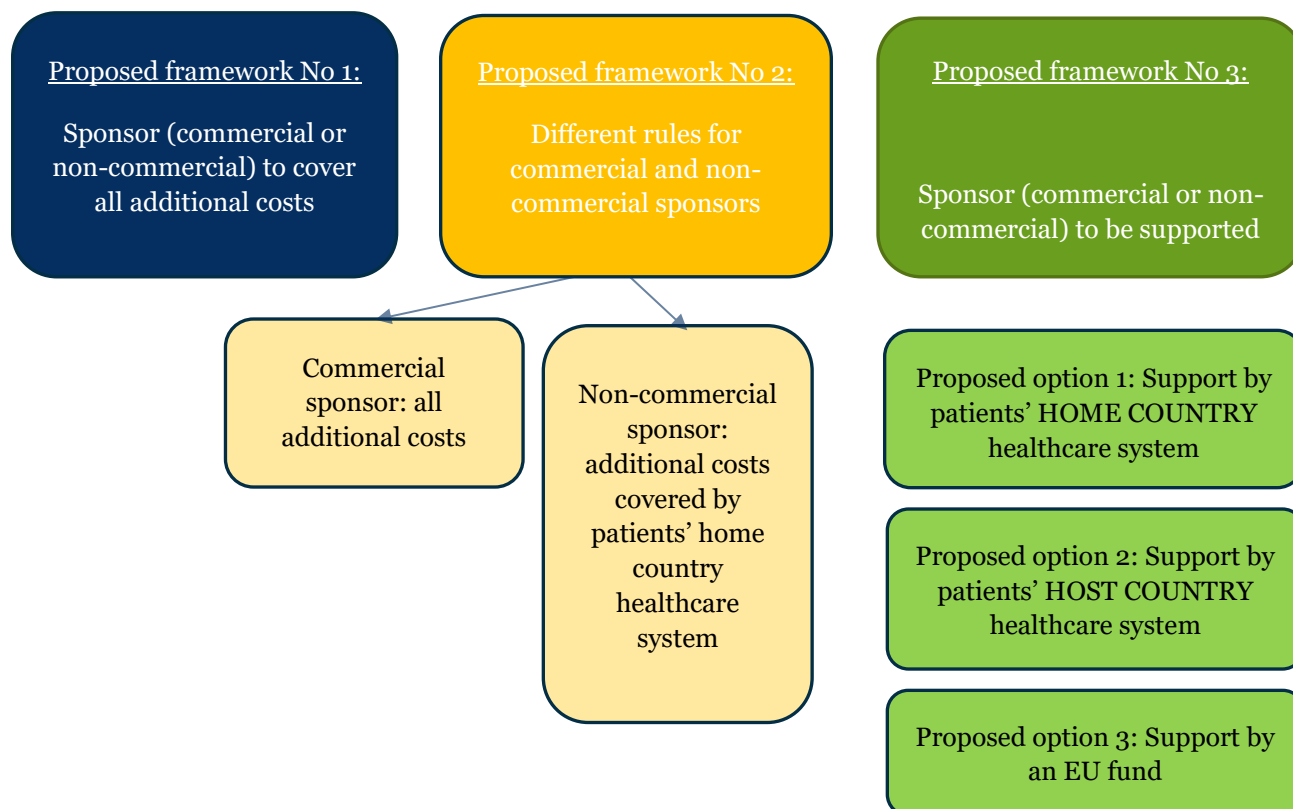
Proposed framework No 1:

Sponsor (commercial or non-commercial) to cover all additional costs

Proposed framework No 2:

Different rules for commercial and non-commercial sponsors

Commercial sponsor: all additional costs

Non-commercial sponsor: additional costs covered by patients' home country healthcare system

Proposed framework No 3:

Sponsor (commercial or non-commercial) to be supported

Proposed option 1: Support by patients' HOME COUNTRY healthcare system

Proposed option 2: Support by patients' HOST COUNTRY healthcare system

Proposed option 3: Support by an EU fund